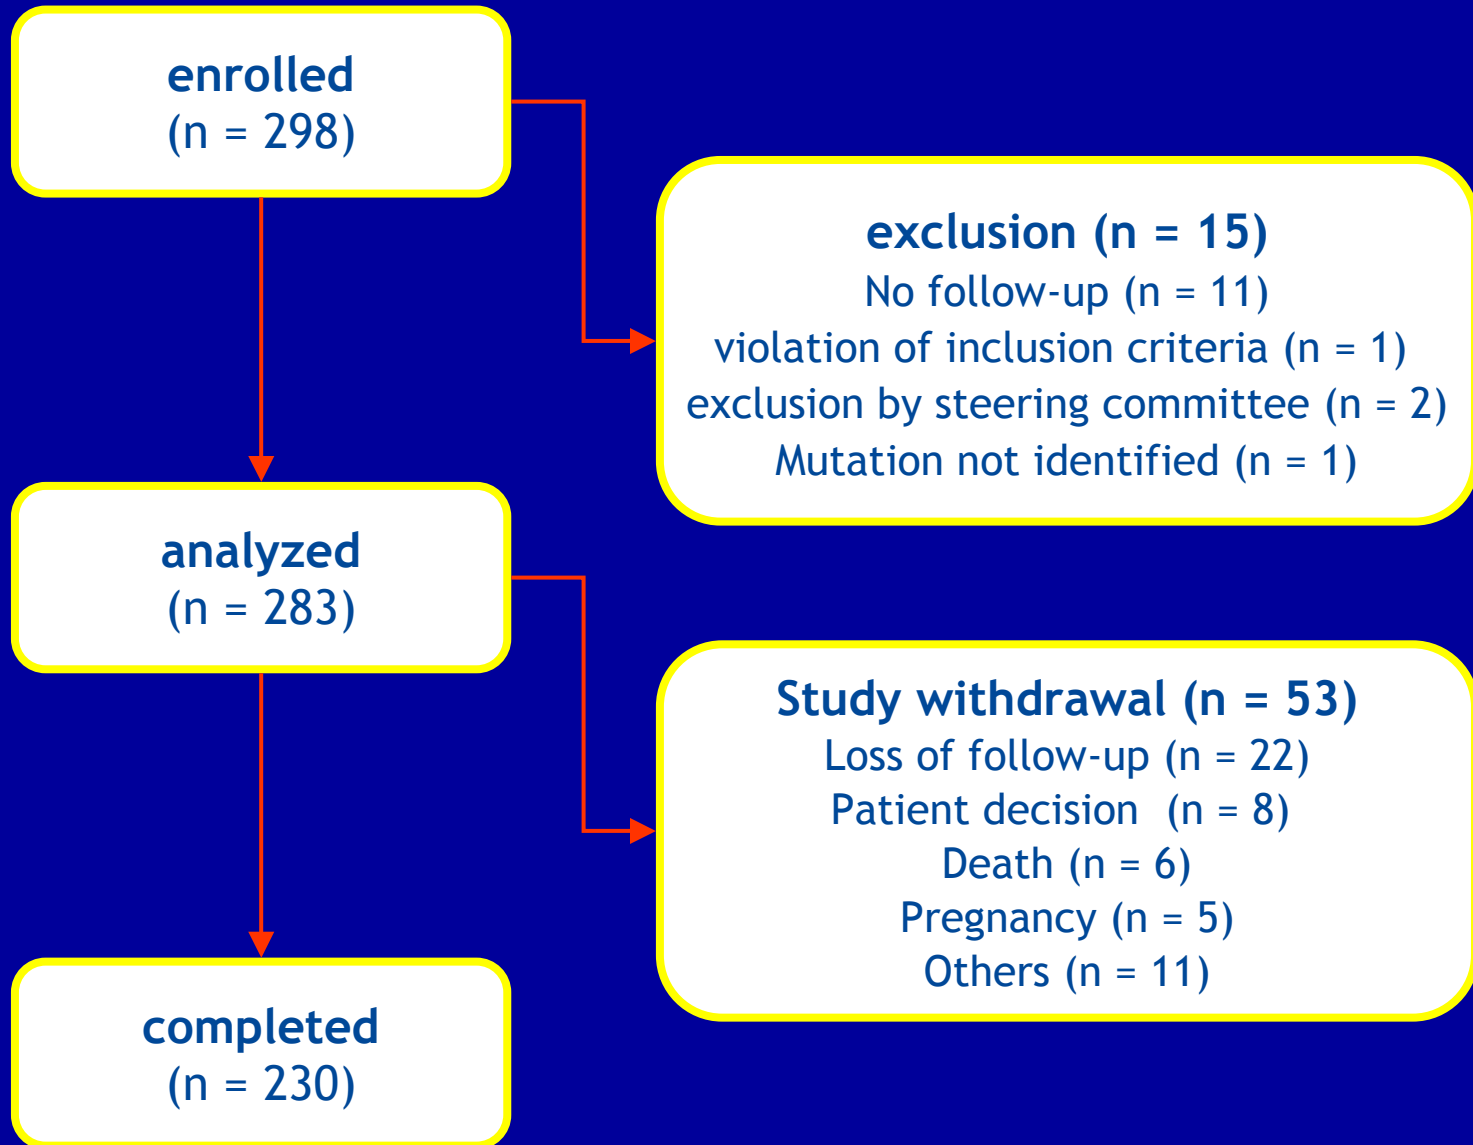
enrolled
(n = 298)

exclusion (n = 15)
No follow-up (n = 11)
violation of inclusion criteria (n = 1)
exclusion by steering committee (n = 2)
Mutation not identified (n = 1)

analyzed
(n = 283)

Study withdrawal (n = 53)
Loss of follow-up (n = 22)
Patient decision (n = 8)
Death (n = 6)
Pregnancy (n = 5)
Others (n = 11)

completed
(n = 230)